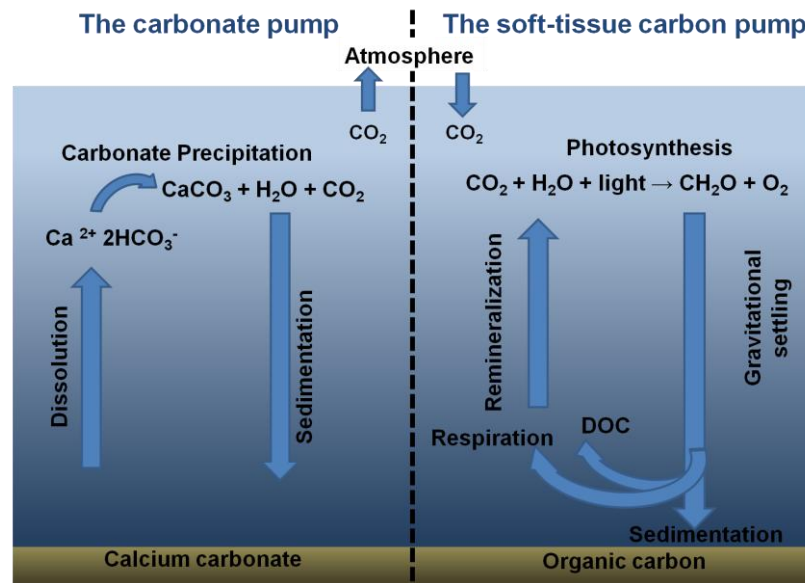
The carbonate pump

The soft-tissue carbon pump

Atmosphere

$CO_2$

$CO_2$

Carbonate Precipitation

$CaCO_3 + H_2O + CO_2$

$Ca^{2+}$ $2HCO_3^-$

Dissolution

Sedimentation

Photosynthesis

$CO_2 + H_2O + \text{light} \rightarrow CH_2O + O_2$

Remineralization

Gravitational settling

Respiration

DOC

Sedimentation

Calcium carbonate

Organic carbon